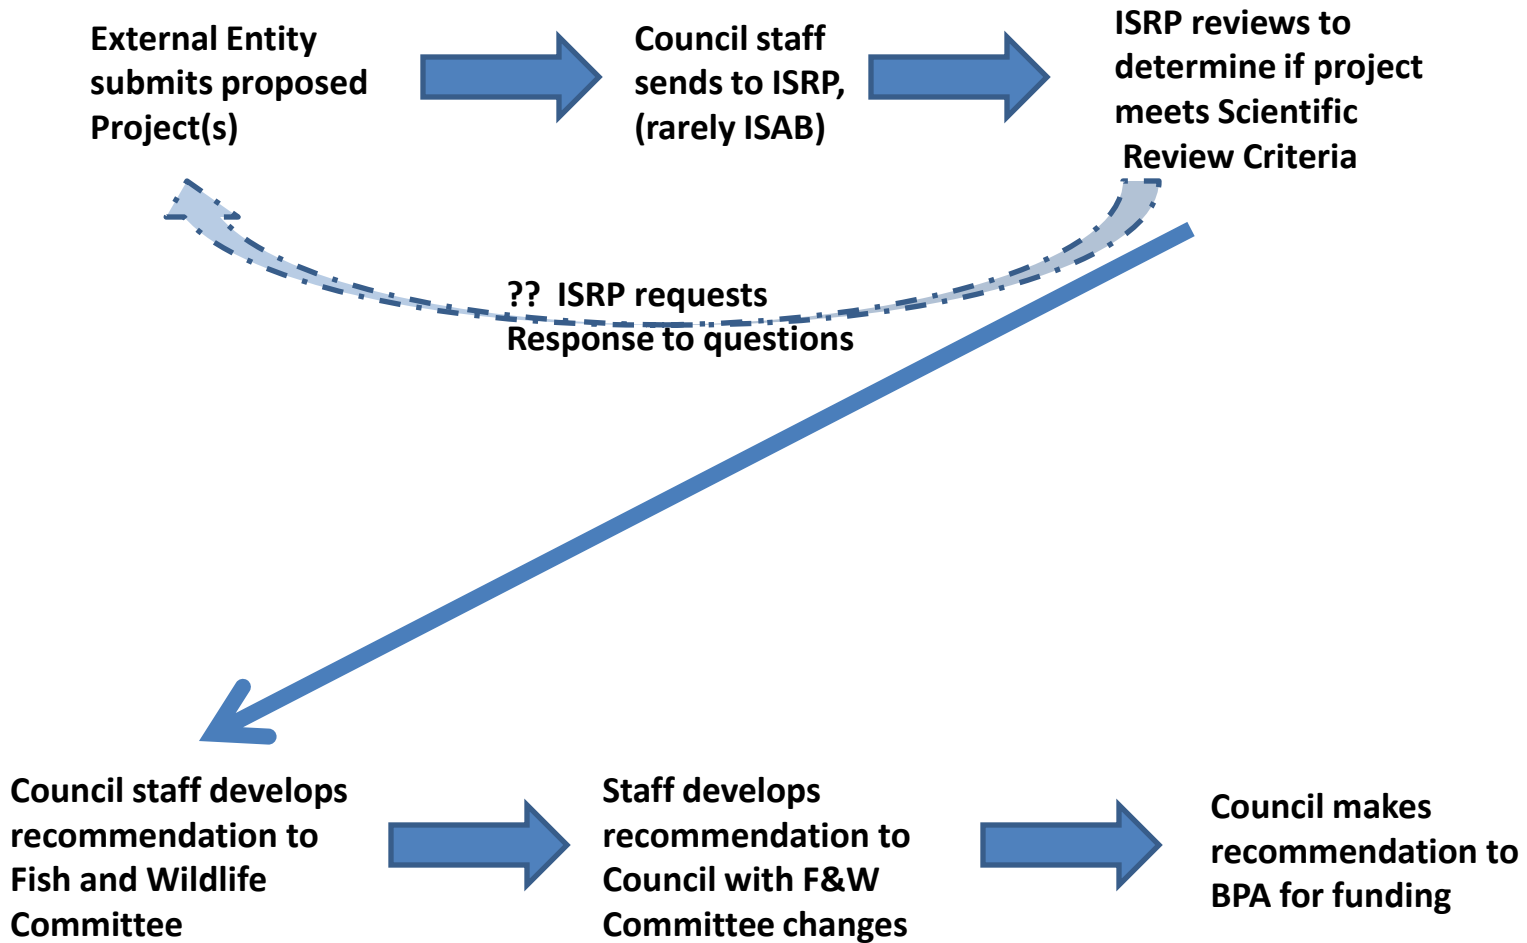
External Entity submits proposed Project(s)

Council staff sends to ISRP, (rarely ISAB)

ISRP reviews to determine if project meets Scientific Review Criteria

?? ISRP requests Response to questions

Council staff develops recommendation to Fish and Wildlife Committee

Staff develops recommendation to Council with F&W Committee changes

Council makes recommendation to BPA for funding